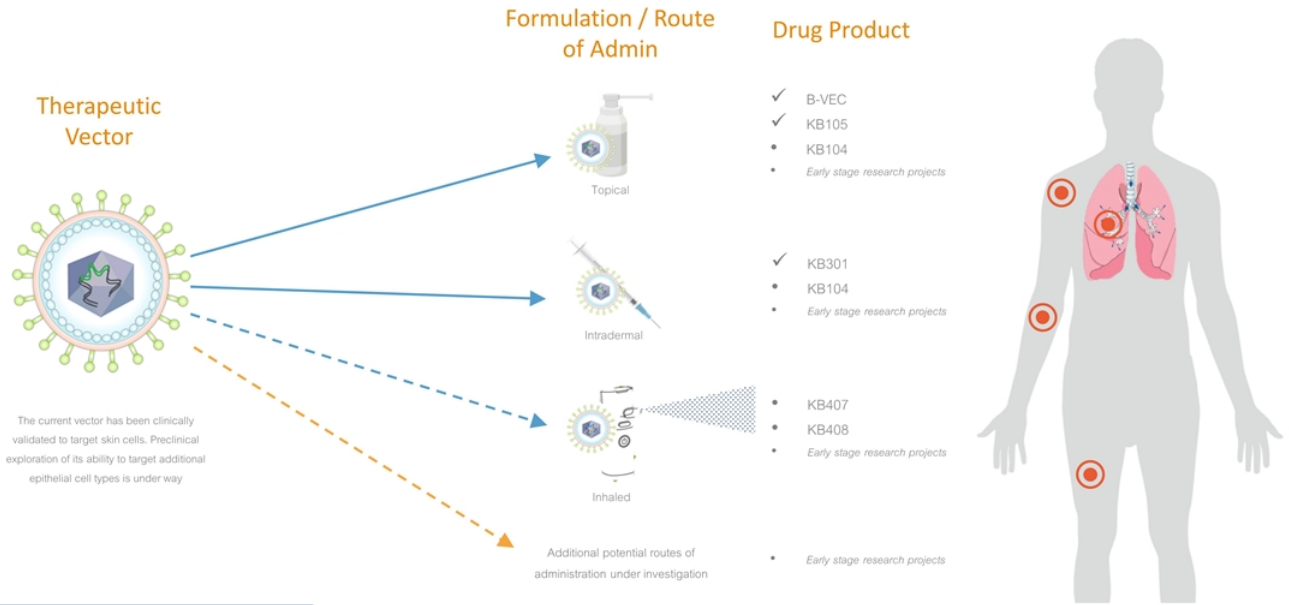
Therapeutic Vector

The current vector has been clinically validated to target skin cells. Preclinical exploration of its ability to target additional epithelial cell types is under way

Formulation / Route of Admin

Topical

Intradermal

Inhaled

Additional potential routes of administration under investigation

Drug Product

✓ B-VEC
✓ KB105
• KB104
• Early stage research projects

✓ KB301
• KB104
• Early stage research projects

• KB407
• KB408
• Early stage research projects

• Early stage research projects